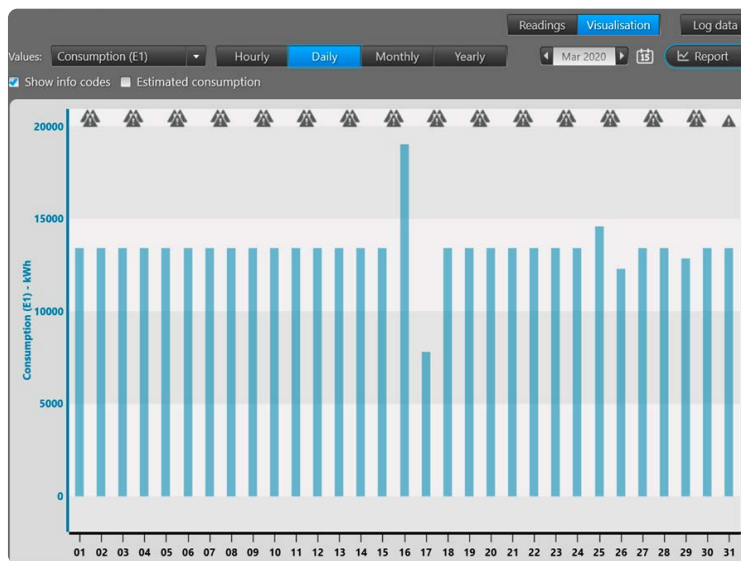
Readings Visualisation Log data

Values: Consumption (E1)

Hourly Daily Monthly Yearly

Mar 2020

15

Report

Show info codes Estimated consumption

20000

15000

10000

5000

0

Consumption (E1) - kWh

01 02 03 04 05 06 07 08 09 10 11 12 13 14 15 16 17 18 19 20 21 22 23 24 25 26 27 28 29 30 31